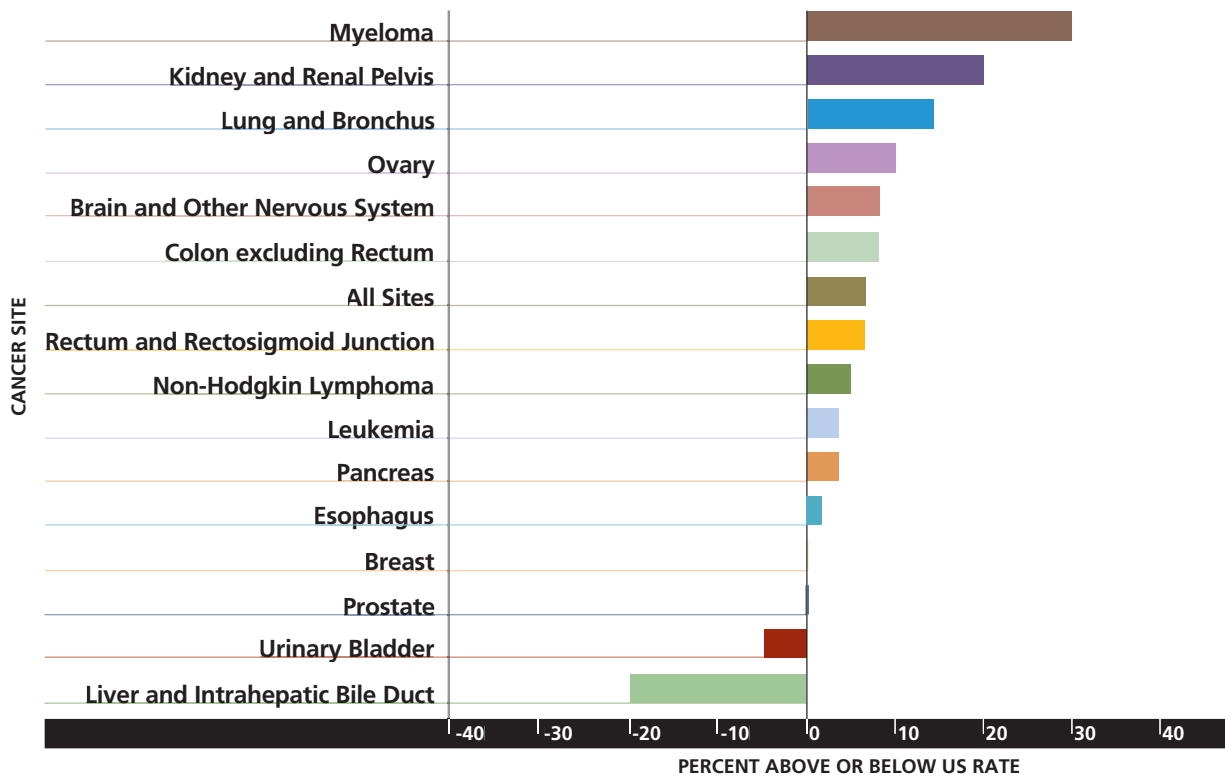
CANCER SITE

Myeloma
Kidney and Renal Pelvis
Lung and Bronchus
Ovary
Brain and Other Nervous System
Colon excluding Rectum
All Sites
Rectum and Rectosigmoid Junction
Non-Hodgkin Lymphoma
Leukemia
Pancreas
Esophagus
Breast
Prostate
Urinary Bladder
Liver and Intrahepatic Bile Duct

-40 -30 -20 -10 0 10 20 30 40

PERCENT ABOVE OR BELOW US RATE